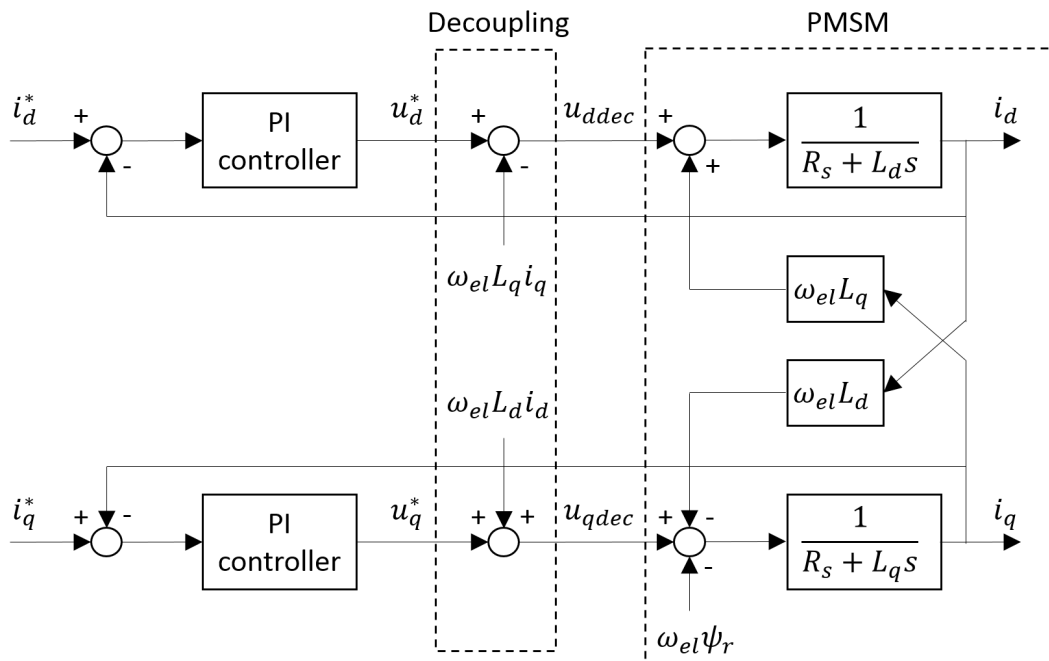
Decoupling

PMSM

$i_d^*$

+

-

PI controller

$u_d^*$

+

-

$u_{ddec}$

+

+

$\frac{1}{R_s + L_d s}$

$i_d$

$\omega_{el} L_q i_q$

$\omega_{el} L_q$

$\omega_{el} L_d i_d$

$\omega_{el} L_d$

$i_q^*$

+

-

PI controller

$u_q^*$

+

+

$u_{qdec}$

+

-

-

$\frac{1}{R_s + L_q s}$

$i_q$

$\omega_{el} \psi_r$